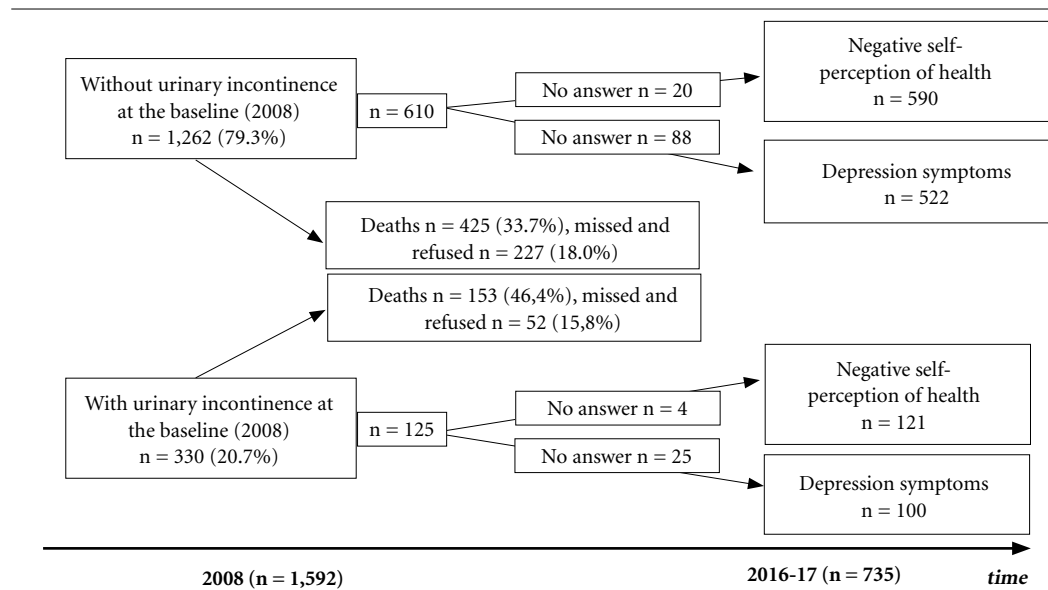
Without urinary incontinence at the baseline (2008)
n = 1,262 (79.3%)

n = 610

No answer n = 20

No answer n = 88

Negative self-perception of health
n = 590

Depression symptoms
n = 522

Deaths n = 425 (33.7%), missed and refused n = 227 (18.0%)

Deaths n = 153 (46,4%), missed and refused n = 52 (15,8%)

With urinary incontinence at the baseline (2008)
n = 330 (20.7%)

n = 125

No answer n = 4

No answer n = 25

Negative self-perception of health
n = 121

Depression symptoms
n = 100

2008 (n = 1,592)

2016-17 (n = 735)

time